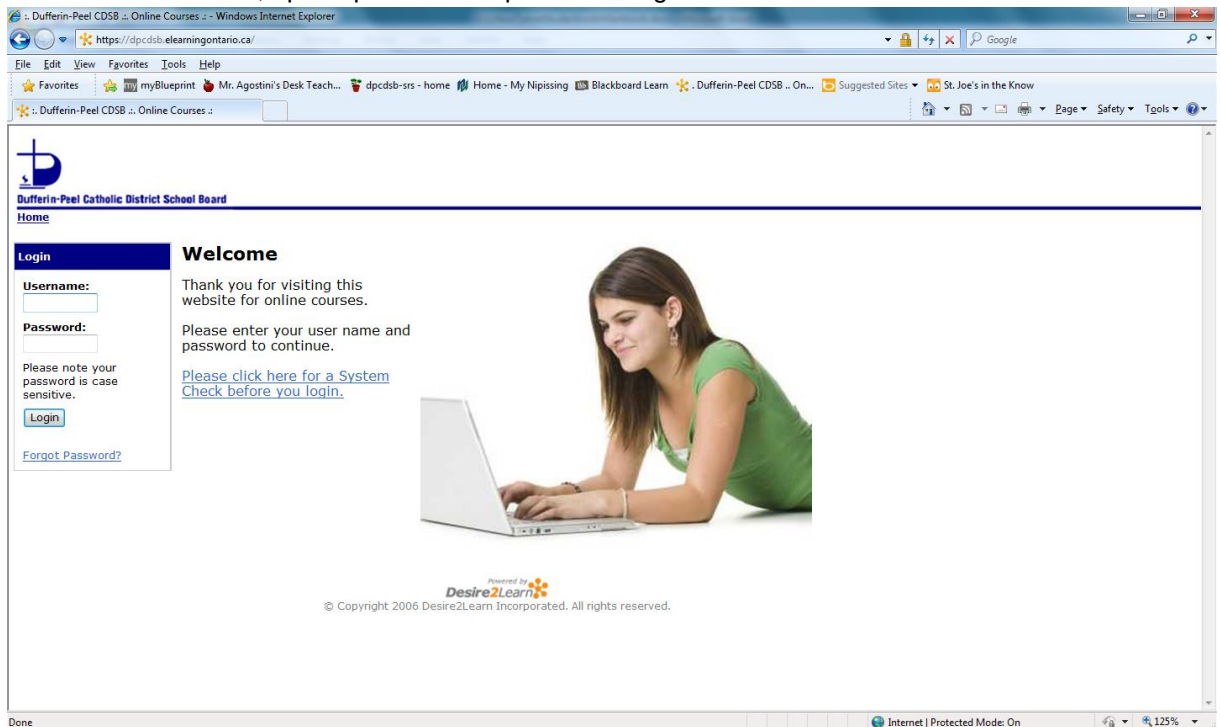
:. Dufferin-Peel CDSB .:. Online Courses .: - Windows Internet Explorer

https://dpcdsb.elearningontario.ca/

Google

File Edit View Favorites Tools Help

Favorites myBlueprint Mr. Agostini's Desk Teach... dpcdsb-srs - home Home - My Nipissing Blackboard Learn . Dufferin-Peel CDSB .. On... Suggested Sites St. Joe's in the Know

:. Dufferin-Peel CDSB .:. Online Courses .:

Page Safety Tools

Dufferin-Peel Catholic District School Board

Home

Login

Username:

Password:

Please note your password is case sensitive.

Login

Forgot Password?

Welcome

Thank you for visiting this website for online courses.

Please enter your user name and password to continue.

Please click here for a System Check before you login.

Powered by Desire2Learn

© Copyright 2006 Desire2Learn Incorporated. All rights reserved.

Done

Internet | Protected Mode: On

125%